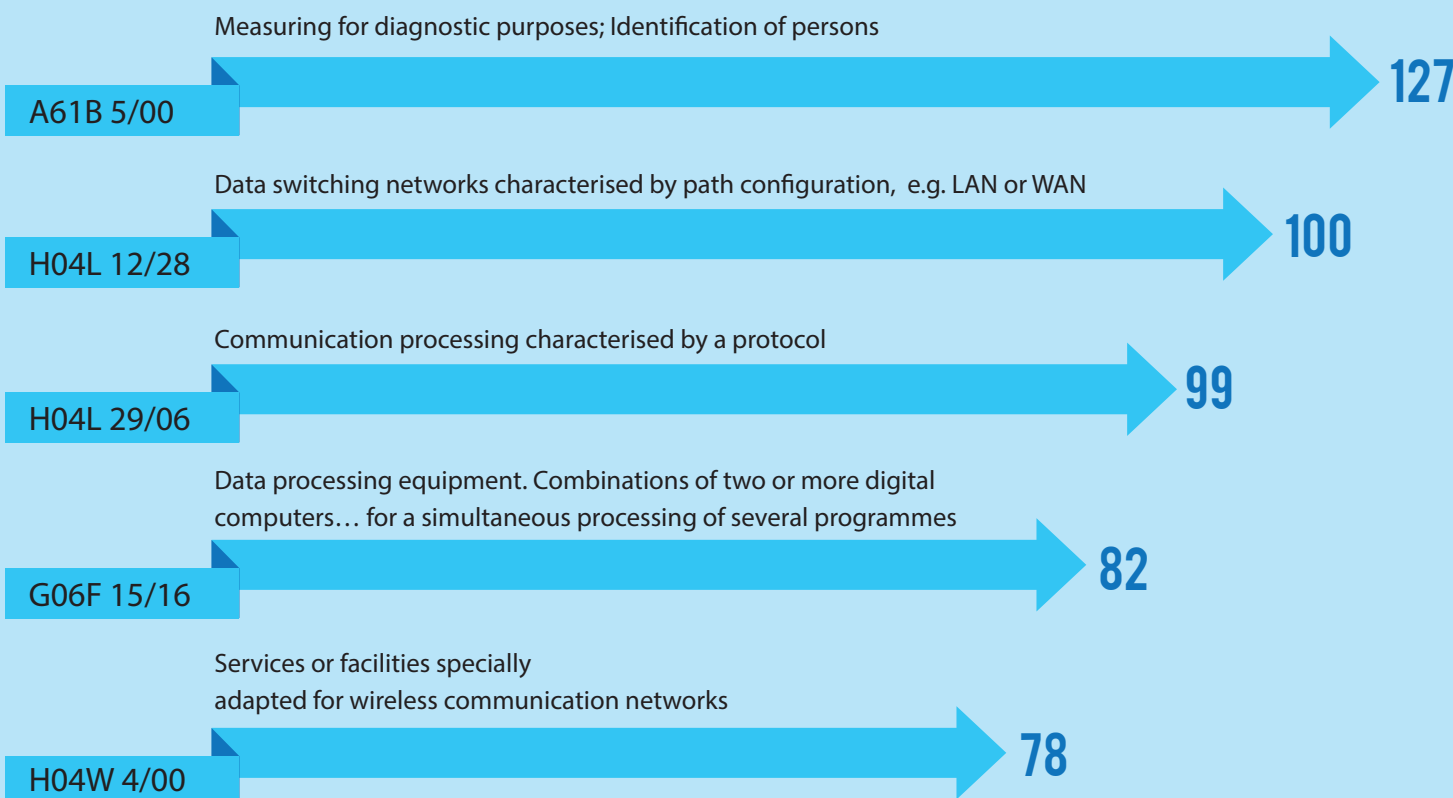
Measuring for diagnostic purposes; Identification of persons

A61B 5/00

127

Data switching networks characterised by path configuration, e.g. LAN or WAN

H04L 12/28

100

Communication processing characterised by a protocol

H04L 29/06

99

Data processing equipment. Combinations of two or more digital computers… for a simultaneous processing of several programmes

G06F 15/16

82

Services or facilities specially adapted for wireless communication networks

H04W 4/00

78